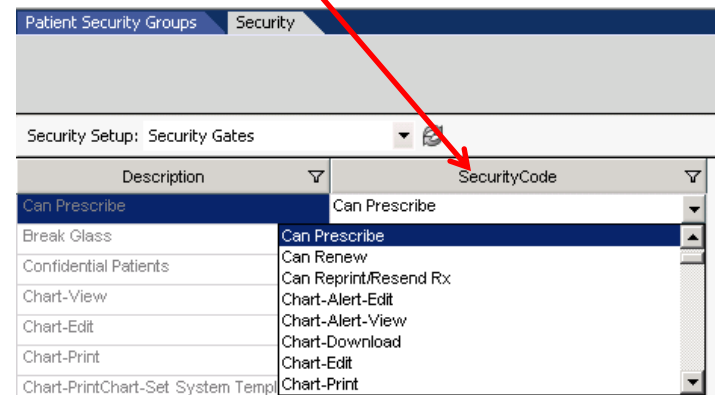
Patient Security Groups Security

Security Setup: Security Gates

| Description | SecurityCode |
|---|---|
| Can Prescribe | Can Prescribe |
| Break Glass | Can Prescribe |
| Confidential Patients | Can Renew |
| Chart-View | Can Reprint/Resend Rx |
| Chart-Edit | Chart-Alert-Edit |
| Chart-Print | Chart-Alert-View |
| Chart-PrintChart-Set System Templ | Chart-Download |
| | Chart-Edit |
| | Chart-Print |